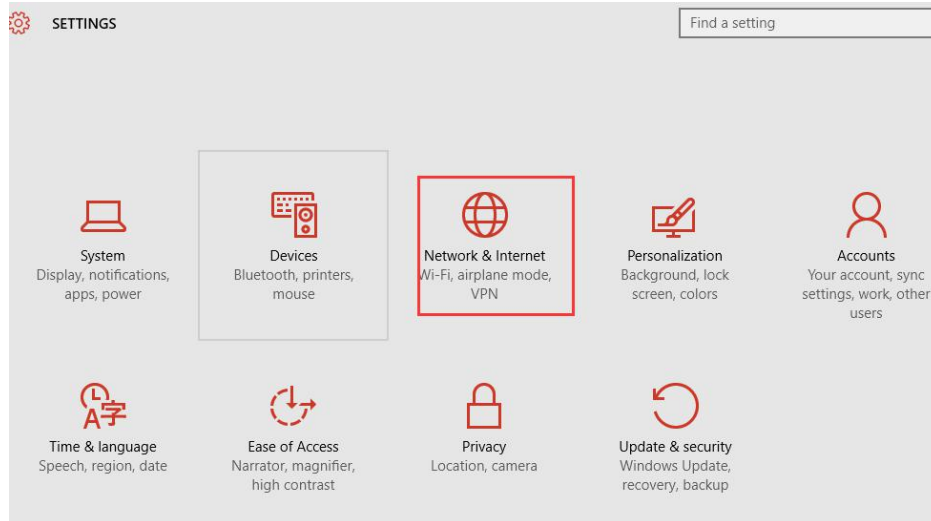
SETTINGS

Find a setting

System
Display, notifications, apps, power

Devices
Bluetooth, printers, mouse

Network & Internet
Wi-Fi, airplane mode, VPN

Personalization
Background, lock screen, colors

Accounts
Your account, sync settings, work, other users

Time & language
Speech, region, date

Ease of Access
Narrator, magnifier, high contrast

Privacy
Location, camera

Update & security
Windows Update, recovery, backup